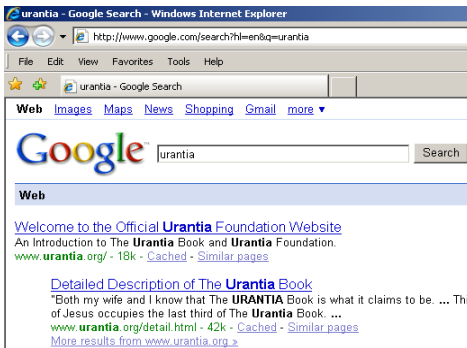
urantia - Google Search - Windows Internet Explorer

http://www.google.com/search?hl=en&q=urantia

File Edit View Favorites Tools Help

urantia - Google Search

Web Images Maps News Shopping Gmail more ▾

Google

urantia

Search

Web

Welcome to the Official Urantia Foundation Website
An Introduction to The Urantia Book and Urantia Foundation.
www.urantia.org/ - 18k - Cached - Similar pages

Detailed Description of The Urantia Book
"Both my wife and I know that The URANTIA Book is what it claims to be. ... Th
of Jesus occupies the last third of The Urantia Book. ...
www.urantia.org/detail.html - 42k - Cached - Similar pages
More results from www.urantia.org »